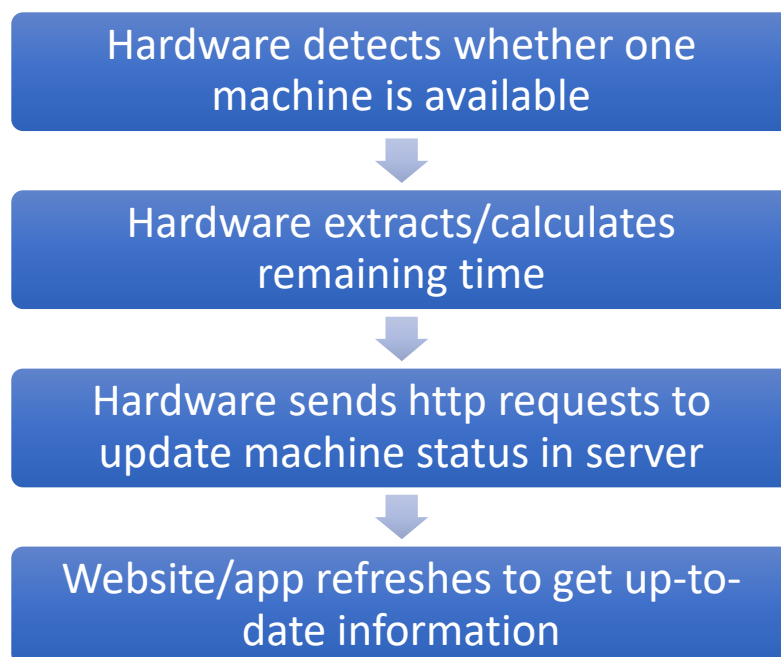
Hardware detects whether one machine is available

Hardware extracts/calculates remaining time

Hardware sends http requests to update machine status in server

Website/app refreshes to get up-to-date information